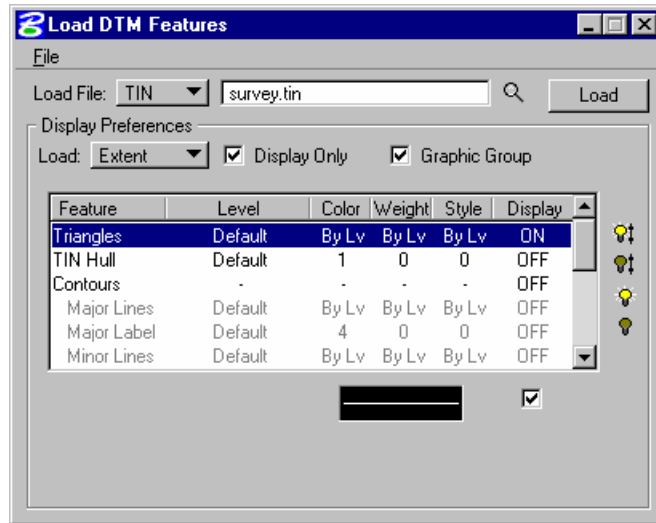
Load DTM Features

File

Load File: TIN survey.tin Load

Display Preferences

Load: Extent Display Only Graphic Group

| Feature | Level | Color | Weight | Style | Display |
|---|---|---|---|---|---|
| Triangles | Default | By Lv | By Lv | By Lv | ON |
| TIN Hull | Default | 1 | 0 | 0 | OFF |
| Contours | - | - | - | - | OFF |
| Major Lines | Default | By Lv | By Lv | By Lv | OFF |
| Major Label | Default | 4 | 0 | 0 | OFF |
| Minor Lines | Default | By Lv | By Lv | By Lv | OFF |